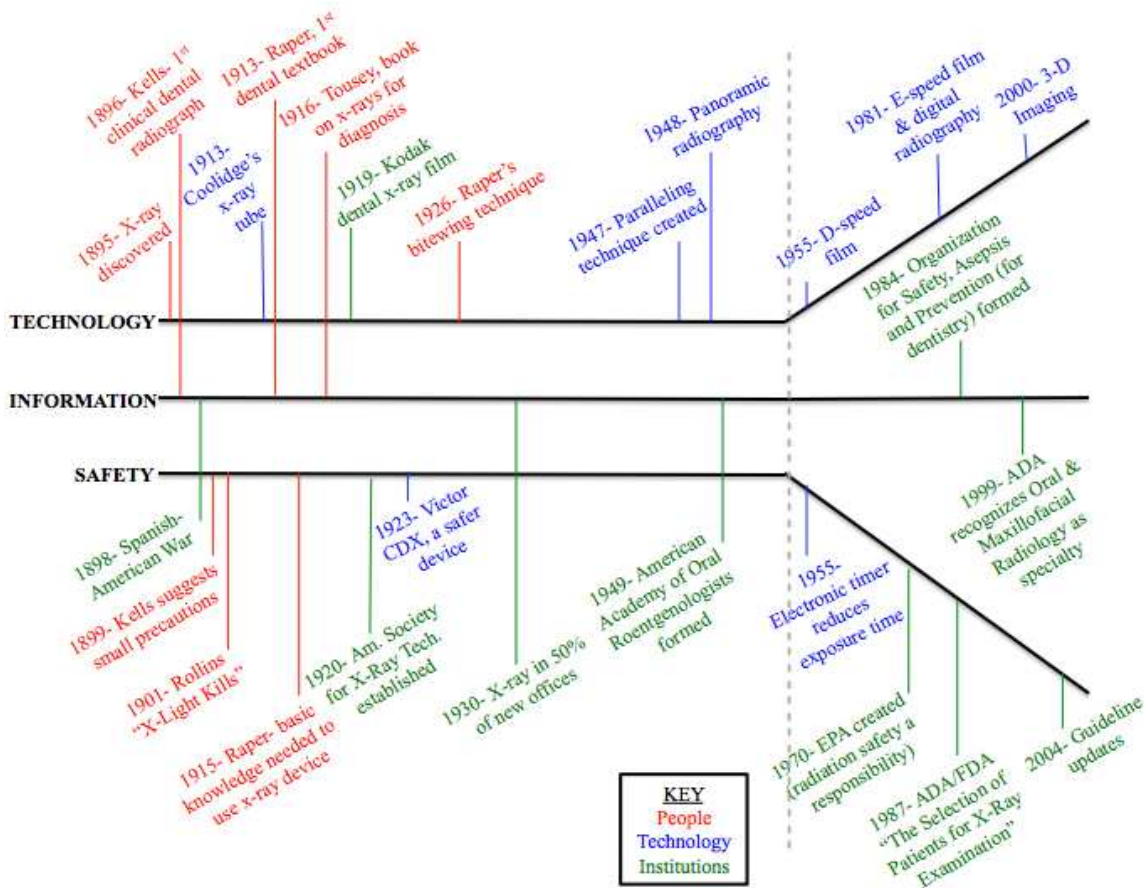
1895- X-ray discovered

1896- Kells- 1$^{st}$ clinical dental radiograph

1913- Coolidge's x-ray tube

1913- Raper, 1$^{st}$ dental textbook

1916- Tousey, book on x-rays for diagnosis

1919- Kodak dental x-ray film

1926- Raper's bitewing technique

1947- Paralleling technique created

1948- Panoramic radiography

1955- D-speed film

1981- E-speed film & digital radiography

2000- 3-D Imaging

1984- Organization for Safety, Asepsis and Prevention (for dentistry) formed

TECHNOLOGY

INFORMATION

SAFETY

1898- Spanish-American War

1899- Kells suggests small precautions

1901- Rollins "X-Light Kills"

1915- Raper- basic knowledge needed to use x-ray device

1920- Am. Society for X-Ray Tech. established

1923- Victor CDX, a safer device

1930- X-ray in 50% of new offices

1949- American Academy of Oral Roentgenologists formed

1955- Electronic timer reduces exposure time

1970- EPA created (radiation safety a responsibility)

1987- ADA/FDA "The Selection of Patients for X-Ray Examination"

1999- ADA recognizes Oral & Maxillofacial Radiology as specialty

2004- Guideline updates

KEY
People
Technology
Institutions